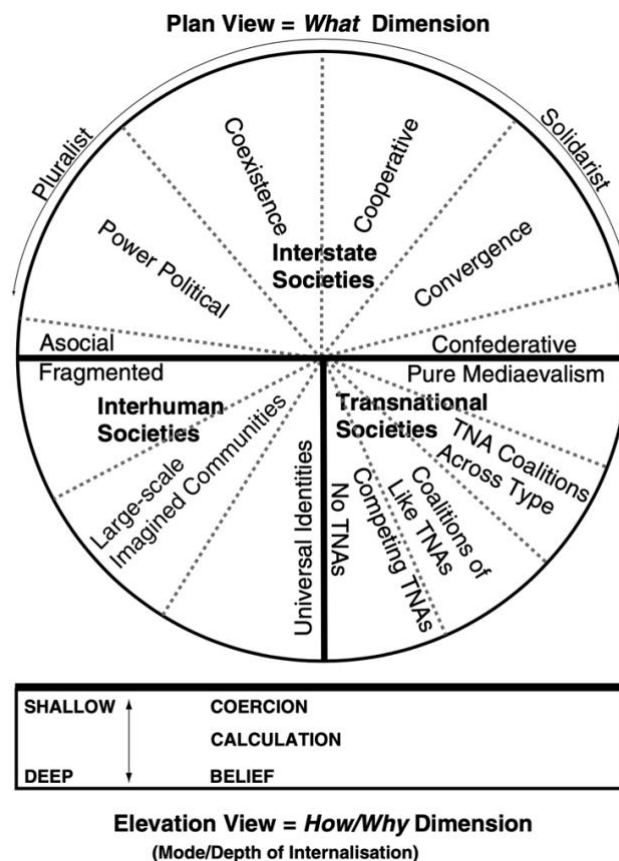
Plan View = *What* Dimension

Pluralist

Solidarist

Coexistence

Cooperative

Power Political

Interstate Societies

Convergence

Asocial

Confederative

Fragmented

Pure Mediaevalism

Interhuman Societies

Transnational Societies

TNA Coalitions Across Type

Large-scale Imagined Communities

Universal Identities

No TNAs

Competing TNAs

Coalitions of Like TNAs

SHALLOW

COERCION

CALCULATION

DEEP

BELIEF

Elevation View = *How/Why* Dimension

(Mode/Depth of Internalisation)